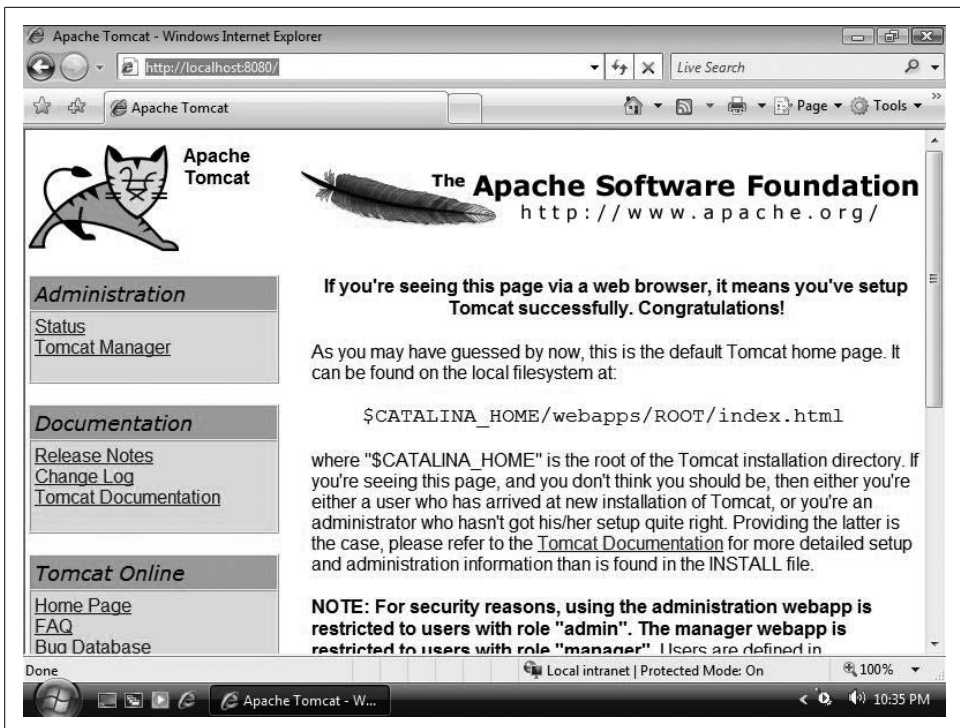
Apache Tomcat - Windows Internet Explorer

http://localhost:8080/

Live Search

Apache Tomcat

Page ▾ Tools ▾

Apache Tomcat

The Apache Software Foundation
http://www.apache.org/

Administration
Status
Tomcat Manager

Documentation
Release Notes
Change Log
Tomcat Documentation

Tomcat Online
Home Page
FAQ
Bug Database

**If you're seeing this page via a web browser, it means you've setup Tomcat successfully. Congratulations!**

As you may have guessed by now, this is the default Tomcat home page. It can be found on the local filesystem at:

$CATALINA_HOME/webapps/ROOT/index.html

where "$CATALINA_HOME" is the root of the Tomcat installation directory. If you're seeing this page, and you don't think you should be, then either you're either a user who has arrived at new installation of Tomcat, or you're an administrator who hasn't got his/her setup quite right. Providing the latter is the case, please refer to the Tomcat Documentation for more detailed setup and administration information than is found in the INSTALL file.

**NOTE: For security reasons, using the administration webapp is restricted to users with role "admin". The manager webapp is restricted to users with role "manager".** Users are defined in

Done

Local intranet | Protected Mode: On

100%

Apache Tomcat - W...

10:35 PM